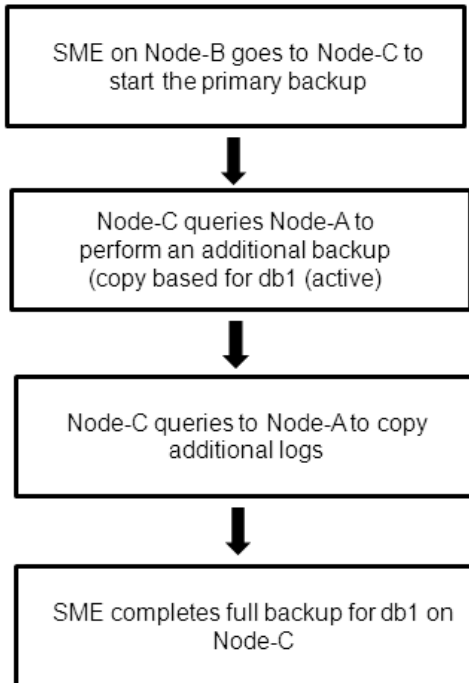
SME on Node-B goes to Node-C to start the primary backup

Node-C queries Node-A to perform an additional backup (copy based for db1 (active)

Node-C queries to Node-A to copy additional logs

SME completes full backup for db1 on Node-C